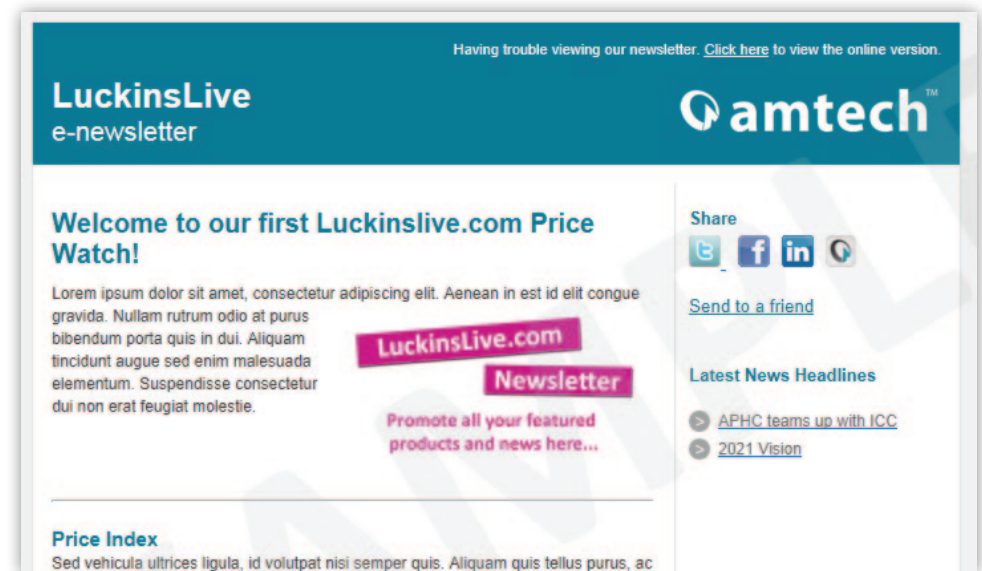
Having trouble viewing our newsletter. Click here to view the online version.

LuckinsLive
e-newsletter

amtech™

Welcome to our first Luckinslive.com Price Watch!

Lorem ipsum dolor sit amet, consectetur adipiscing elit. Aenean in est id elit congue gravida. Nullam rutrum odio at purus bibendum porta quis in dui. Aliquam tincidunt augue sed enim malesuada elementum. Suspendisse consectetur dui non erat feugiat molestie.

LuckinsLive.com
Newsletter
Promote all your featured products and news here...

Price Index
Sed vehicula ultrices ligula, id volutpat nisi semper quis. Aliquam quis tellus purus, ac

Share

Send to a friend

Latest News Headlines

APHC teams up with ICC
2021 Vision